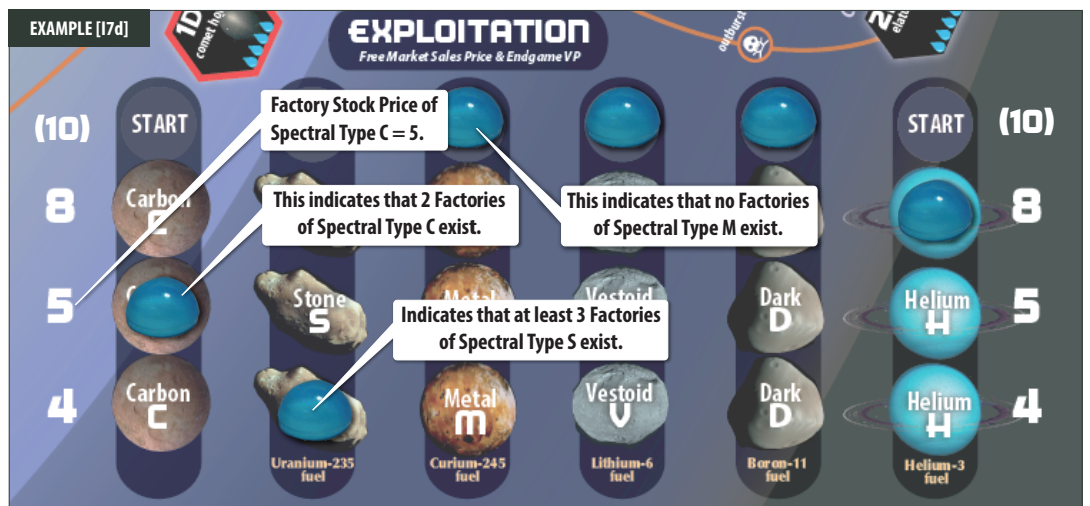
EXAMPLE [I7d]

1D comet

EXPLOITATION
Free Market Sales Price & Endgame VP

outburst

2

(10)

START

8

5

4

Factory Stock Price of Spectral Type C = 5.

This indicates that 2 Factories of Spectral Type C exist.

This indicates that no Factories of Spectral Type M exist.

Indicates that at least 3 Factories of Spectral Type S exist.

Carbon C

Carbon C

Stone S

Metal

Metal M

Vestoid

Vestoid V

Dark D

Dark D

START

(10)

8

Helium H

5

Helium H

4

Uranium-235 fuel

Curium-245 fuel

Lithium-6 fuel

Boron-11 fuel

Helium-3 fuel